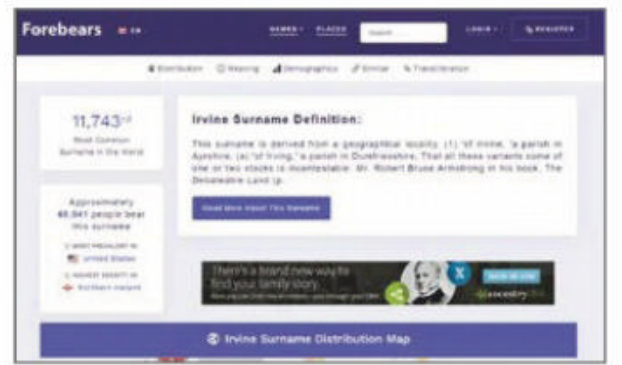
Forebears EN

NAMES PLACES Search LOGIN REGISTER

Distribution Meaning Demographics Similar Transliteration

11,743rd
Most Common Surname in the World

Approximately 40,941 people bear this surname

MOST PREVALENT IN
United States

HIGHEST DENSITY IN
Northern Ireland

Irvine Surname Definition:

This surname is derived from a geographical locality. (1) 'of Irvine,' a parish in Ayrshire; (a) 'of Irving,' a parish in Dumfriesshire. That all these variants come of one or two stocks is incontestable. Mr. Robert Bruce Armstrong in his book, The Debateable Land (p.

Read More About This Surname

There's a brand new way to find your family story.
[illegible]
ancestry

Irvine Surname Distribution Map